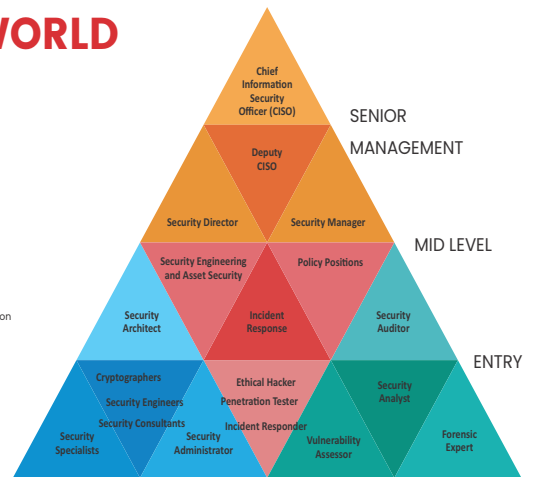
WORLD

Chief Information Security Officer (CISO)

SENIOR MANAGEMENT

Deputy CISO

Security Director

Security Manager

MID LEVEL

Security Engineering and Asset Security

Policy Positions

Security Architect

Incident Response

Security Auditor

ENTRY

on

Cryptographers

Security Engineers

Security Consultants

Security Specialists

Security Administrator

Ethical Hacker

Penetration Tester

Incident Responder

Security Analyst

Vulnerability Assessor

Forensic Expert